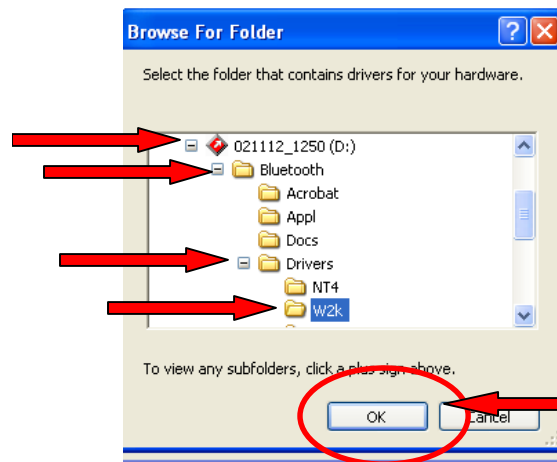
Browse For Folder

Select the folder that contains drivers for your hardware.

021112_1250 (D:)
Bluetooth
Acrobat
Appl
Docs
Drivers
NT4
W2k

To view any subfolders, click a plus sign above.

OK
Cancel